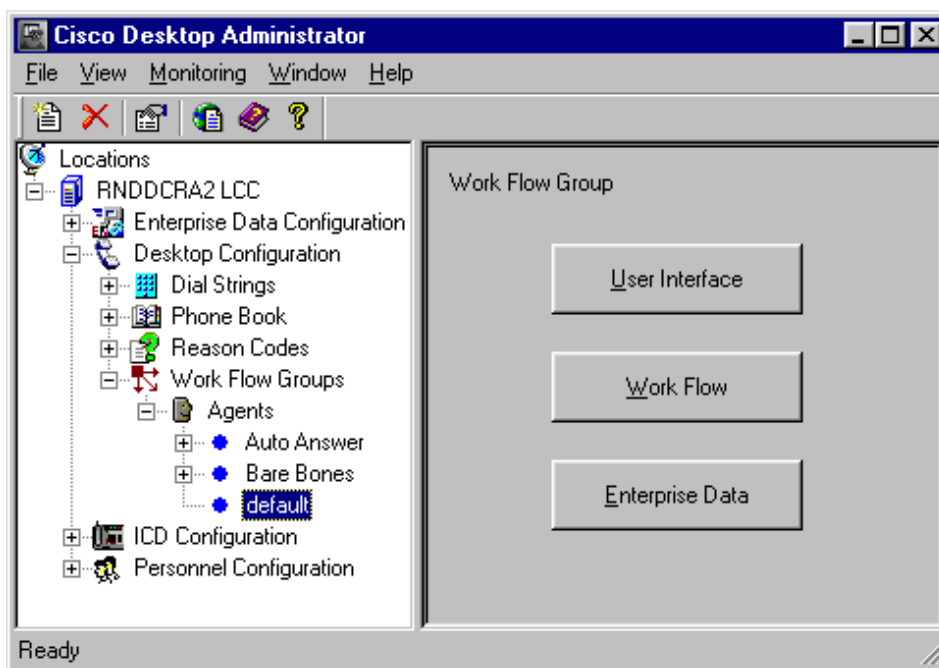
Cisco Desktop Administrator
File View Monitoring Window Help
Locations
RNDDCRA2 LCC
Enterprise Data Configuration
Desktop Configuration
Dial Strings
Phone Book
Reason Codes
Work Flow Groups
Agents
Auto Answer
Bare Bones
default
ICD Configuration
Personnel Configuration
Work Flow Group
User Interface
Work Flow
Enterprise Data
Ready